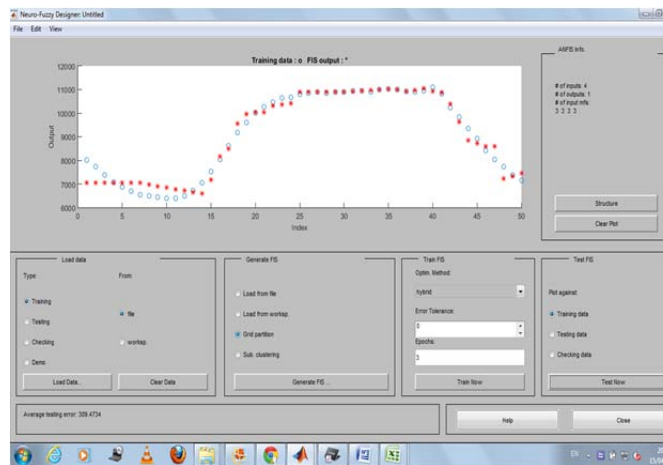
Neuro-Fuzzy Designer: Untitled

File Edit View

Training data : o FIS output : *

12000
11000
10000
9000
8000
7000
6000

Output

0 5 10 15 20 25 30 35 40 45 50

Index

ANFIS Info.

# of inputs: 4
# of outputs: 1
# of input mfs:
3 2 3 3

Structure

Clear Plot

Load data

Type:

From:

Training

Testing

Checking

Demo

file

worksp.

Load Data...

Clear Data

Generate FIS

Load from file

Load from worksp.

Grid partition

Sub. clustering

Generate FIS ...

Train FIS

Optim. Method:

hybrid

Error Tolerance:

0

Epochs:

3

Train Now

Test FIS

Plot against:

Training data

Testing data

Checking data

Test Now

Average testing error: 309.4734

Help

Close